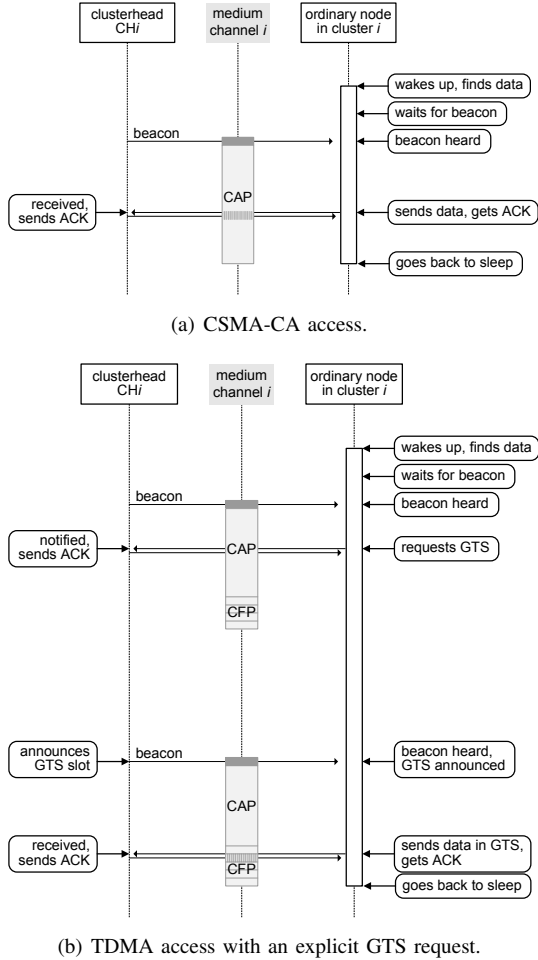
clusterhead CH$i$

medium channel $i$

ordinary node in cluster $i$

wakes up, finds data

waits for beacon

beacon

beacon heard

CAP

received, sends ACK

sends data, gets ACK

goes back to sleep

(a) CSMA-CA access.

clusterhead CH$i$

medium channel $i$

ordinary node in cluster $i$

wakes up, finds data

waits for beacon

beacon

beacon heard

notified, sends ACK

CAP

requests GTS

CFP

announces GTS slot

beacon

beacon heard, GTS announced

CAP

received, sends ACK

CFP

sends data in GTS, gets ACK

goes back to sleep

(b) TDMA access with an explicit GTS request.